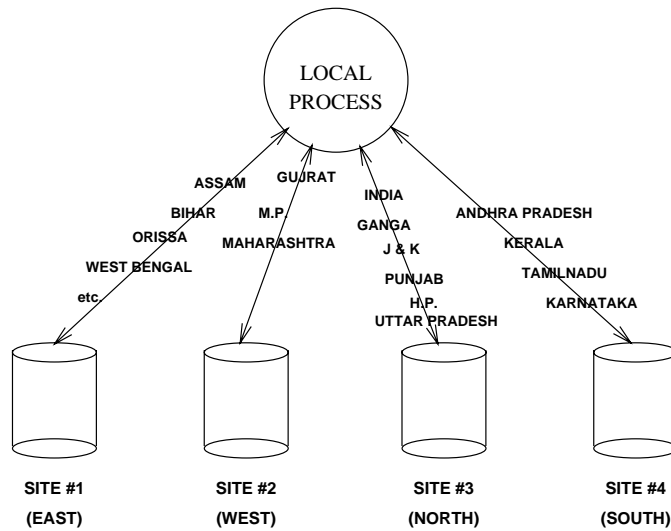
LOCAL PROCESS

ASSAM
BIHAR
ORISSA
WEST BENGAL
etc.

GUJRAT
M.P.
MAHARASHTRA

INDIA
GANGA
J & K
PUNJAB
H.P.
UTTAR PRADESH

ANDHRA PRADESH
KERALA
TAMILNADU
KARNATAKA

SITE #1
(EAST)

SITE #2
(WEST)

SITE #3
(NORTH)

SITE #4
(SOUTH)